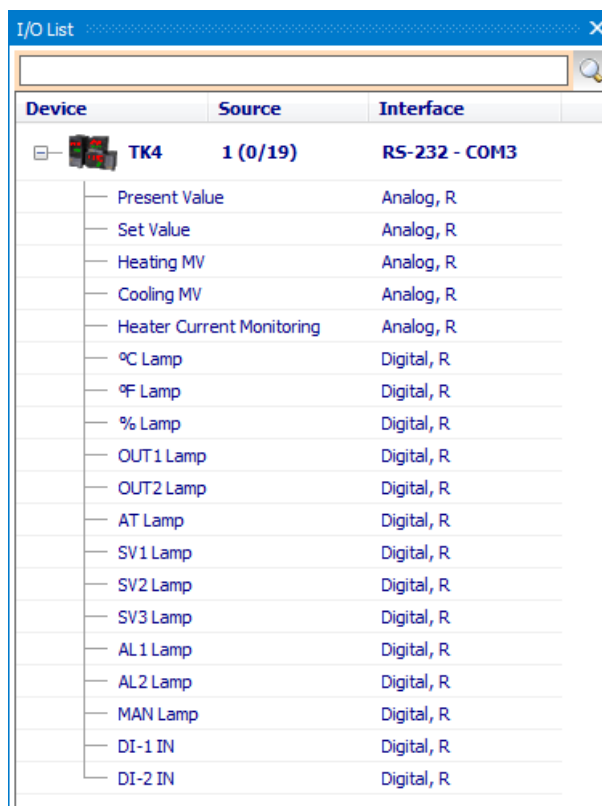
I/O List

| Device | Source | Interface |
|---|---|---|
| TK4 | 1 (0/19) | RS-232 - COM3 |
| Present Value | | Analog, R |
| Set Value | | Analog, R |
| Heating MV | | Analog, R |
| Cooling MV | | Analog, R |
| Heater Current Monitoring | | Analog, R |
| ºC Lamp | | Digital, R |
| ºF Lamp | | Digital, R |
| % Lamp | | Digital, R |
| OUT1 Lamp | | Digital, R |
| OUT2 Lamp | | Digital, R |
| AT Lamp | | Digital, R |
| SV1 Lamp | | Digital, R |
| SV2 Lamp | | Digital, R |
| SV3 Lamp | | Digital, R |
| AL1 Lamp | | Digital, R |
| AL2 Lamp | | Digital, R |
| MAN Lamp | | Digital, R |
| DI-1 IN | | Digital, R |
| DI-2 IN | | Digital, R |